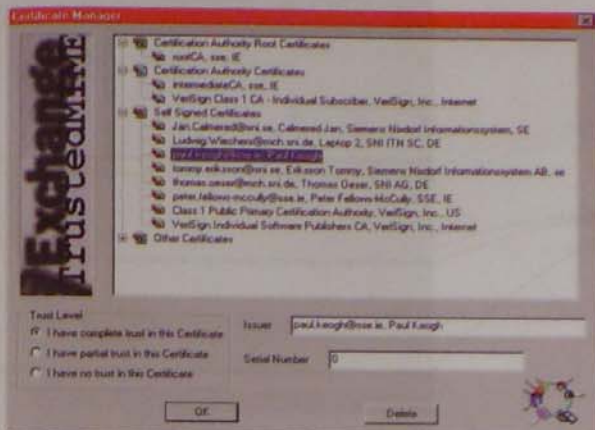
Certificate Manager

Exchange TrustedMIME

Certification Authority Root Certificates
rootCA, sse, IE
Certification Authority Certificates
intermediateCA, sse, IE
VeriSign Class 1 CA - Individual Subscriber, VeriSign, Inc., Internet
Self Signed Certificates
Jan.Calmered@sni.se, Calmered Jan, Siemens Nixdorf Informationssystem, SE
Ludwig.Wiechers@mch.sni.de, Laptop 2, SNI ITH SC, DE
paul.keogh@sse.ie, Paul Keogh
tommy.eriksson@sni.se, Eriksson Tommy, Siemens Nixdorf Informationssystem AB, se
thomas.oeser@mch.sni.de, Thomas Oeser, SNI AG, DE
peter.fellows-mccully@sse.ie, Peter Fellows-McCully, SSE, IE
Class 1 Public Primary Certification Authority, VeriSign, Inc., US
VeriSign Individual Software Publishers CA, VeriSign, Inc., Internet
Other Certificates

Trust Level
I have complete trust in this Certificate
I have partial trust in this Certificate
I have no trust in this Certificate

Issuer paul.keogh@sse.ie, Paul Keogh

Serial Number 0

OK

Delete